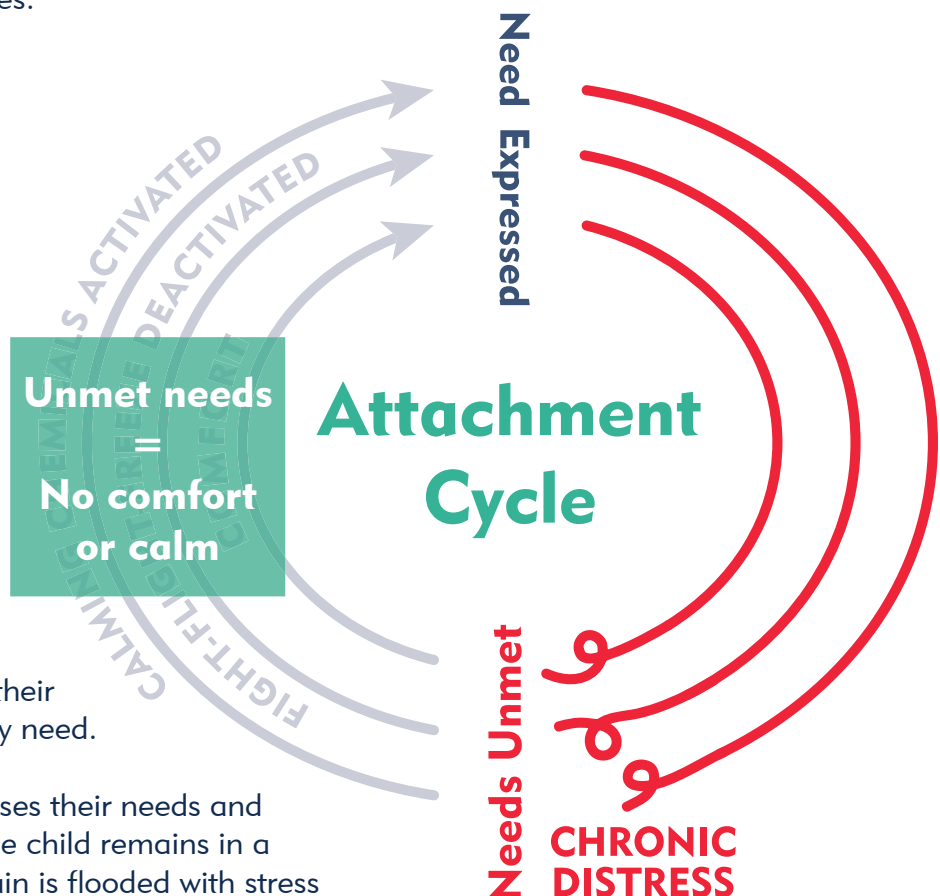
es.

Need Expressed

CALMING CHEMICALS ACTIVATED

FIGHT-FLIGHT-FREEZE DEACTIVATED

COMFORT

Unmet needs = No comfort or calm

Attachment Cycle

Needs Unmet

CHRONIC DISTRESS

their
y need.

ses their needs and
e child remains in a
ain is flooded with stress